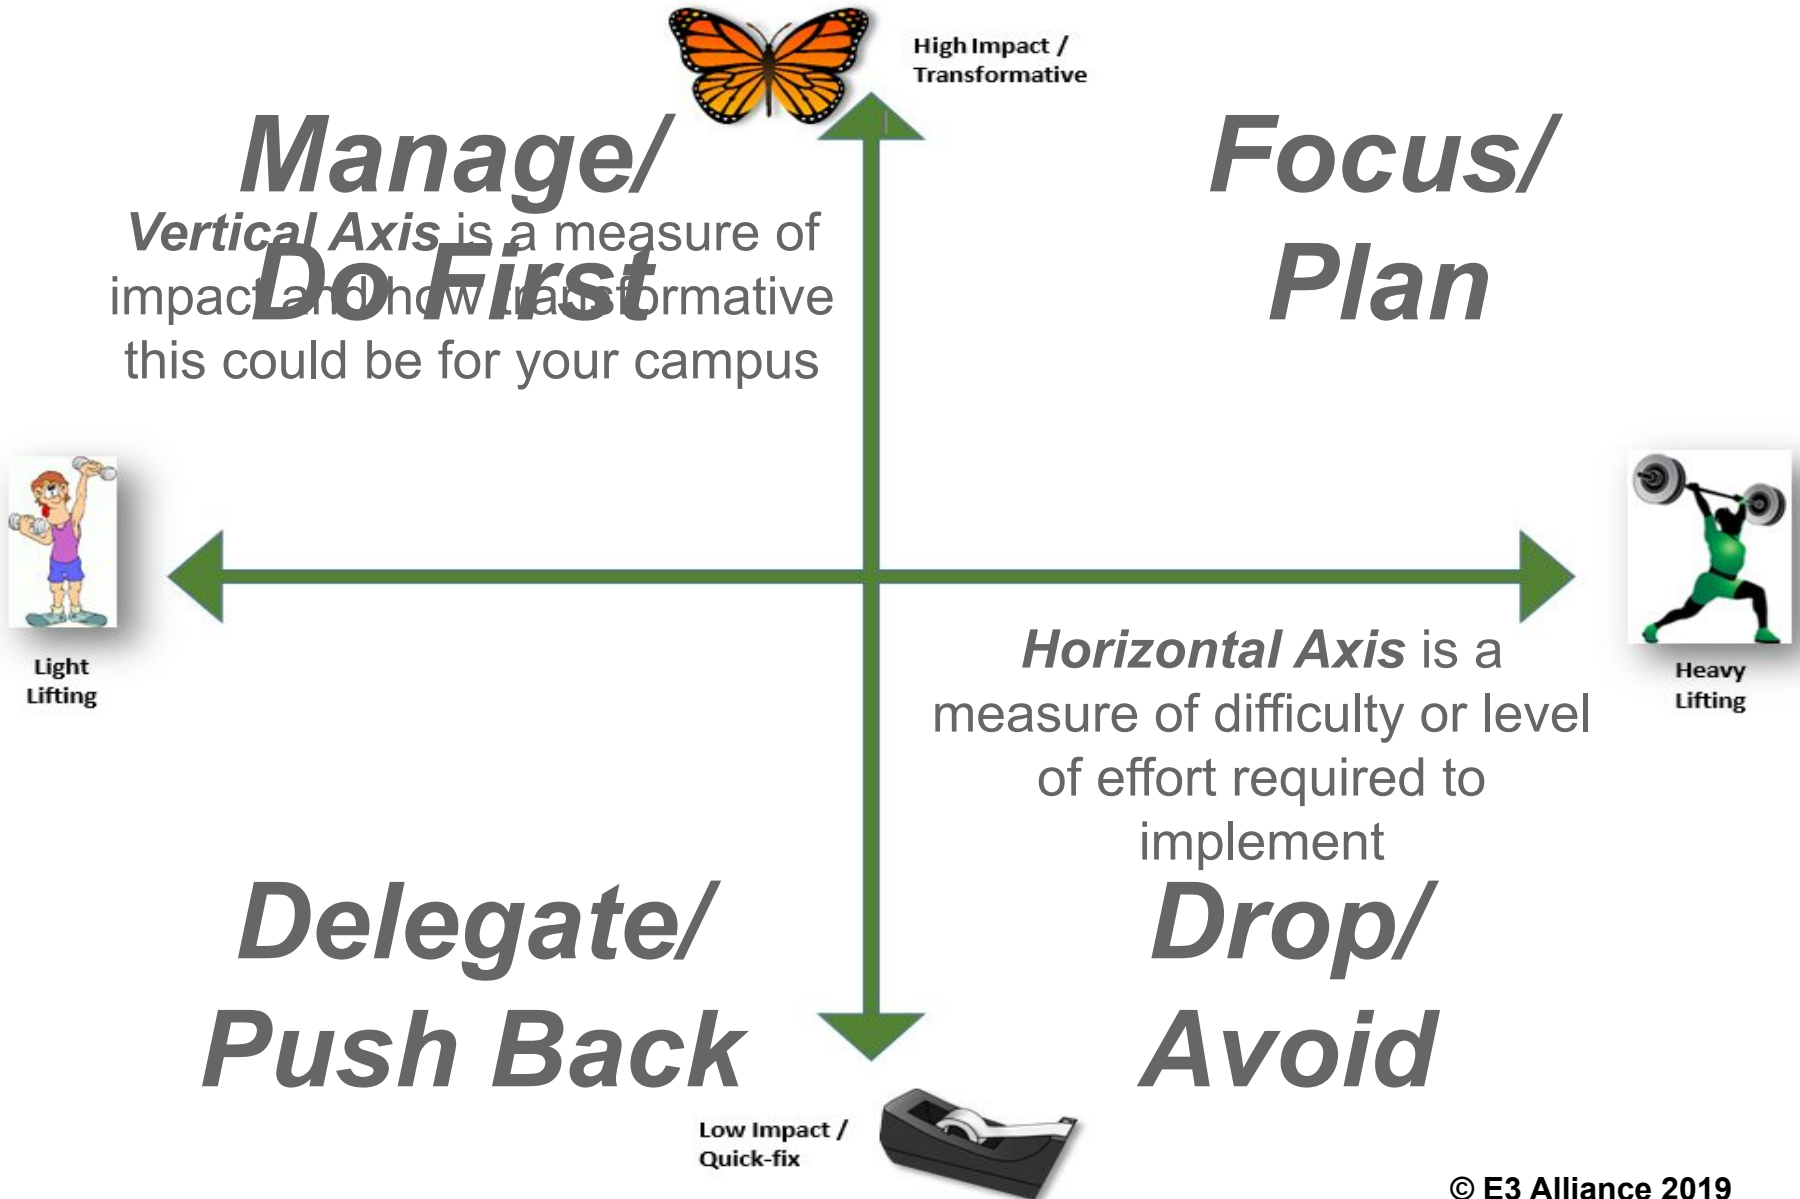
High Impact / Transformative

Manage/ Do First

Vertical Axis is a measure of impact and how transformative this could be for your campus

Focus/ Plan

Light Lifting

Heavy Lifting

Horizontal Axis is a measure of difficulty or level of effort required to implement

Delegate/ Push Back

Drop/ Avoid

Low Impact / Quick-fix

© E3 Alliance 2019